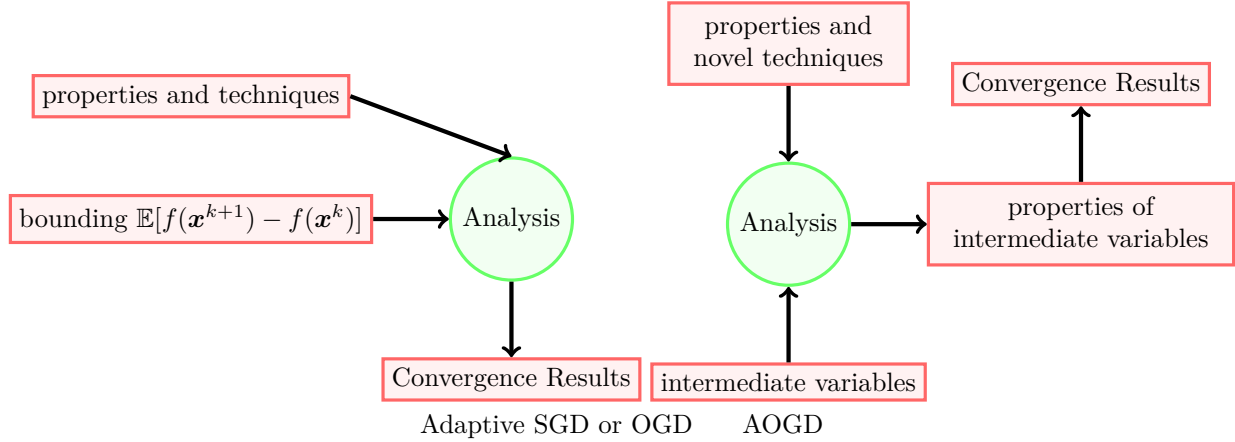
properties and techniques

bounding $\mathbb{E}[f(\boldsymbol{x}^{k+1}) - f(\boldsymbol{x}^k)]$

Analysis

Convergence Results

Adaptive SGD or OGD

properties and novel techniques

Analysis

intermediate variables

properties of intermediate variables

Convergence Results

AOGD